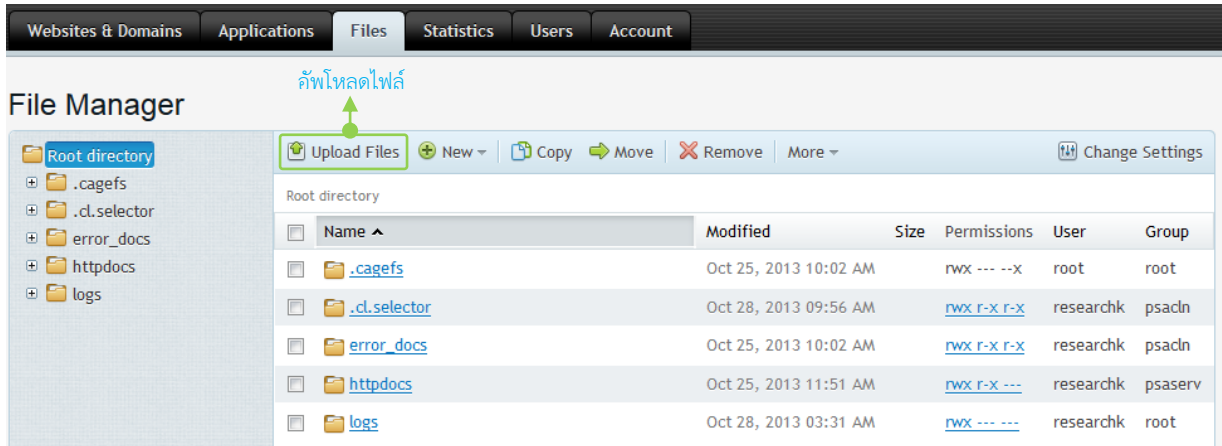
Websites & Domains Applications Files Statistics Users Account

อัพโหลดไฟล์

File Manager

Root directory
.cagefs
.cl.selector
error_docs
httpdocs
logs

Upload Files New Copy Move Remove More Change Settings

Root directory

| Name | Modified | Size | Permissions | User | Group |
|---|---|---|---|---|---|
| .cagefs | Oct 25, 2013 10:02 AM | | rwx --- --x | root | root |
| .cl.selector | Oct 28, 2013 09:56 AM | | rwx r-x r-x | researchk | psacln |
| error_docs | Oct 25, 2013 10:02 AM | | rwx r-x r-x | researchk | psacln |
| httpdocs | Oct 25, 2013 11:51 AM | | rwx r-x --- | researchk | psaserv |
| logs | Oct 28, 2013 03:31 AM | | rwx --- --- | researchk | root |